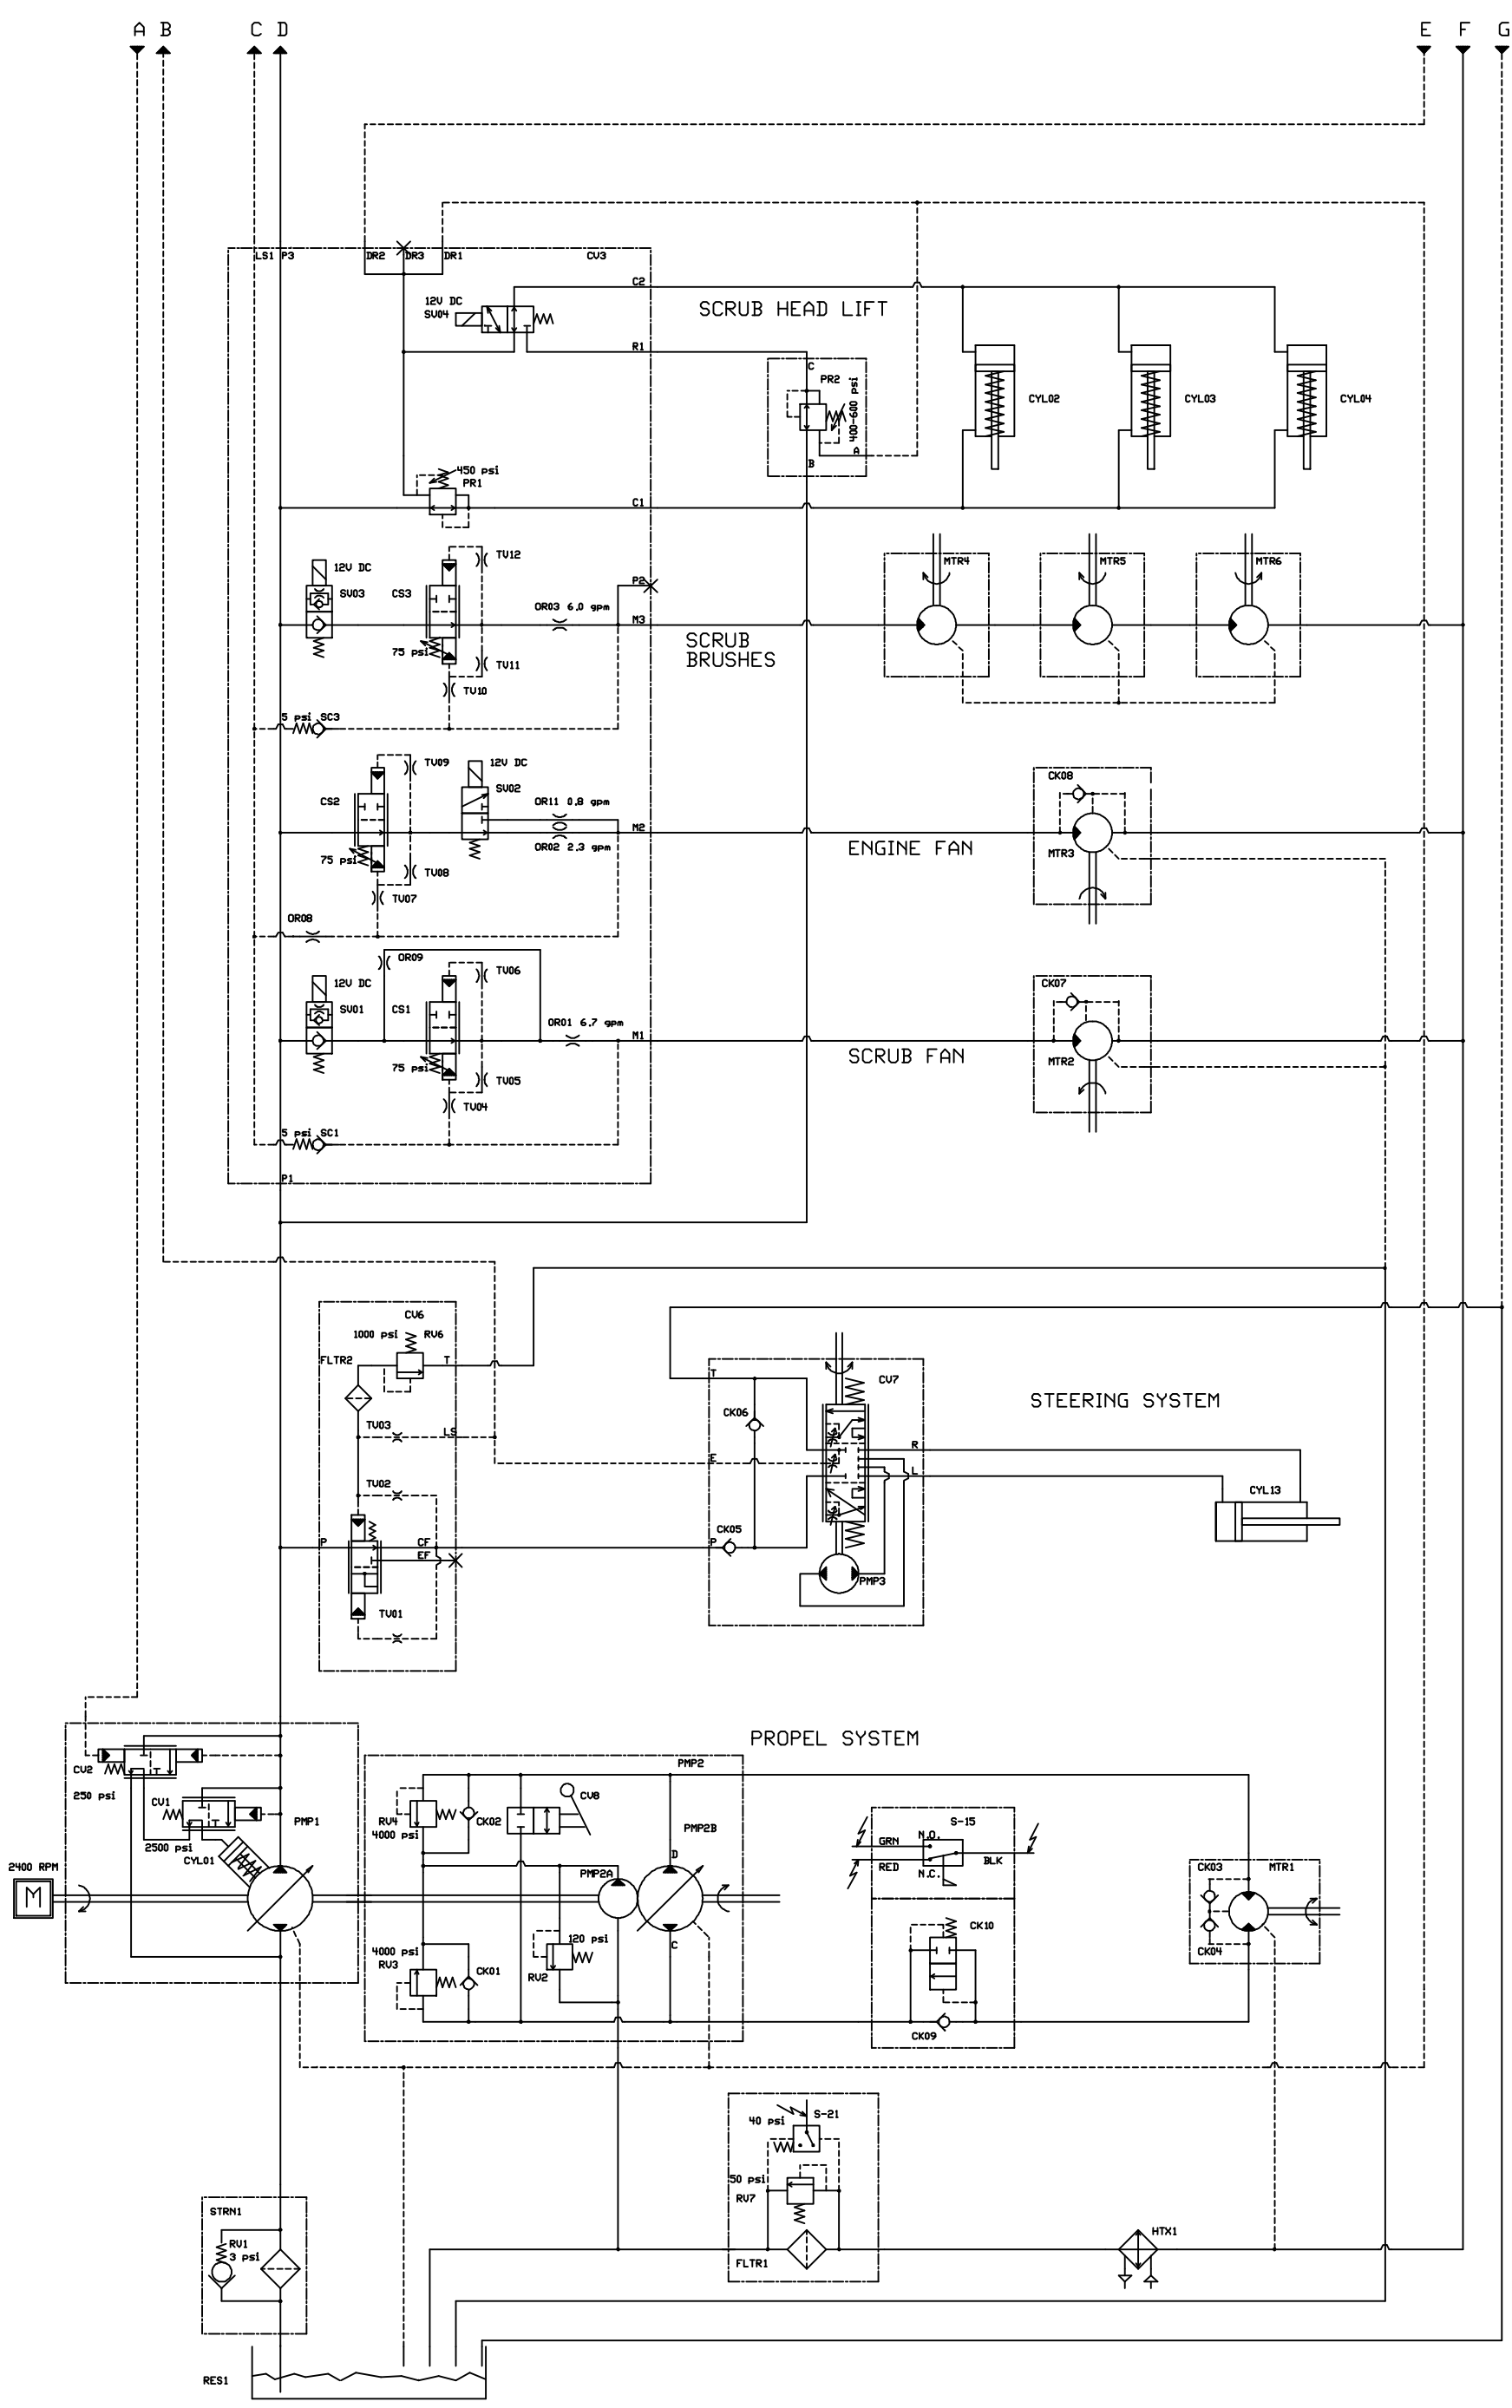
A B C D E F G

LS1 P3 DR2 DR3 DR1 CV3

12V DC
SV04

C2

SCRUB HEAD LIFT

R1

C
PR2
400-600 psi
B A

CYL02 CYL03 CYL04

450 psi
PR1

C1

12V DC
SV03
CS3
TV12

P2

OR03 6.0 gpm
M3

75 psi
TV11
TV10

SCRUB BRUSHES

MTR4 MTR5 MTR6

5 psi SC3

TV09
12V DC
SV02
CS2
OR11 0.8 gpm
M2
OR02 2.3 gpm
75 psi
TV08
TV07

ENGINE FAN

CK08
MTR3

OR08

OR09
TV06
12V DC
SV01
CS1
OR01 6.7 gpm
M1
75 psi
TV05
TV04

SCRUB FAN

CK07
MTR2

5 psi SC1

P1

CV6
1000 psi RV6
FLTR2
T
TV03
LS
TV02
P
CF
EF
TV01

T
CK06
CV7
E
CK05
P
R
L
PMP3

STEERING SYSTEM

CYL13

PROPEL SYSTEM

CV2
250 psi
CV1
2500 psi
CYL01
PMP1
2400 RPM
M

PMP2
RV4
4000 psi
CK02
CV8
PMP2B
PMP2A
D
C
4000 psi
RV3
CK01
120 psi
RV2

S-15
GRN
N.O.
RED
N.C.
BLK
CK10
CK09

CK03
MTR1
CK04

40 psi
S-21
50 psi
RV7
FLTR1

HTX1

STRN1
RV1
3 psi

RES1